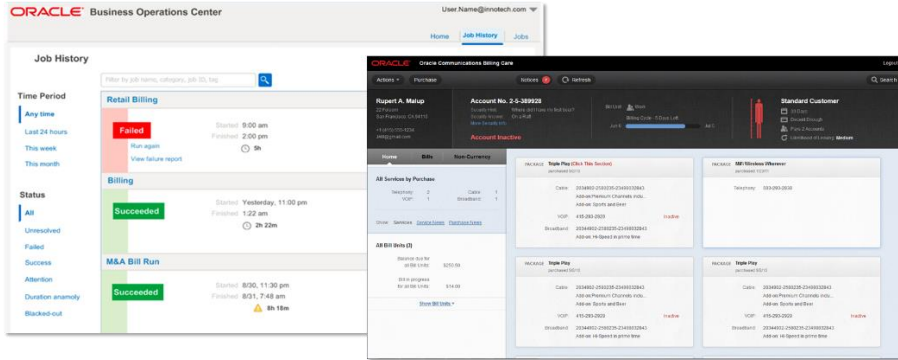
ORACLE Business Operations Center

User.Name@innotech.com

Home Job History Jobs

Job History

Filter by job name, category, job ID, tag

Time Period

Any time

Last 24 hours

This week

This month

Status

All

Unresolved

Failed

Success

Attention

Duration anamoly

Blacked-out

Retail Billing

Failed

Run again

View failure report

Started 9:00 am

Finished 2:00 pm

5h

Billing

Succeeded

Started Yesterday, 11:00 pm

Finished 1:22 am

2h 22m

M&A Bill Run

Succeeded

Started 8/30, 11:30 pm

Finished 8/31, 7:48 am

8h 18m

ORACLE Oracle Communications Billing Care

Logout

Actions Purchase

Notices 8 Refresh

Search

Rupert A. Malup

Account No. 2-S-389928

Account Inactive

Standard Customer

Medium

Home Bills Non-Currency

All Services by Purchase

Telephony 2 Cable 1

VOIP 1 Broadband 1

All Bill Units (3)

Show Bill Units

PACKAGE Triple Play (Click This Section)

Cable 2034802-2180235-23489032843

Add-on Premium Channels inclu...

Add-on Sports and Beer

VOIP 415-293-2929 Inactive

Broadband 2034802-2180235-23489032843

Add-on Hi-Speed in prime time

PACKAGE M6/Wireless Wherever

Telephony 555-293-2929

PACKAGE Triple Play

Cable 2034802-2180235-23489032843

Add-on Premium Channels inclu...

Add-on Sports and Beer

VOIP 415-293-2929 Inactive

Broadband 2034802-2180235-23489032843

Add-on Hi-Speed in prime time

PACKAGE Triple Play

Cable 2034802-2580235-23489032843

Add-on Premium Channels inclu...

Add-on Sports and Beer

VOIP 415-293-2929 Inactive

Broadband 2034802-2580235-23489032843

Add-on Hi-Speed in prime time